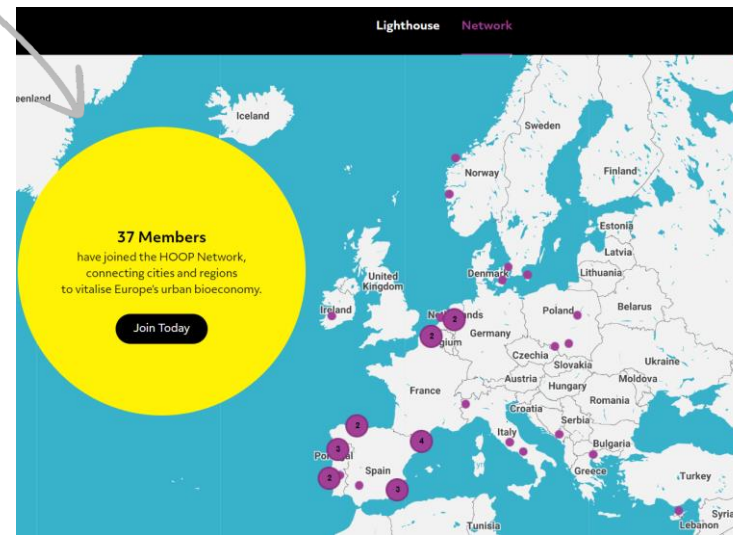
Lighthouse Network

eenland

Iceland

37 Members
have joined the HOOP Network, connecting cities and regions to vitalise Europe's urban bioeconomy.

Join Today

Sweden
Norway
Finland
Estonia
Latvia
Denmark
Lithuania
United Kingdom
Ireland
Net nds
2
2
gium
Germany
Poland
Belarus
Czechia
Slovakia
Ukraine
Austria
Hungary
Moldova
France
Romania
Croatia
Serbia
Italy
Bulgaria
4
2
3
Po
2
Spain
3
Greece
Turkey
Tunisia
Syria
Lebanon